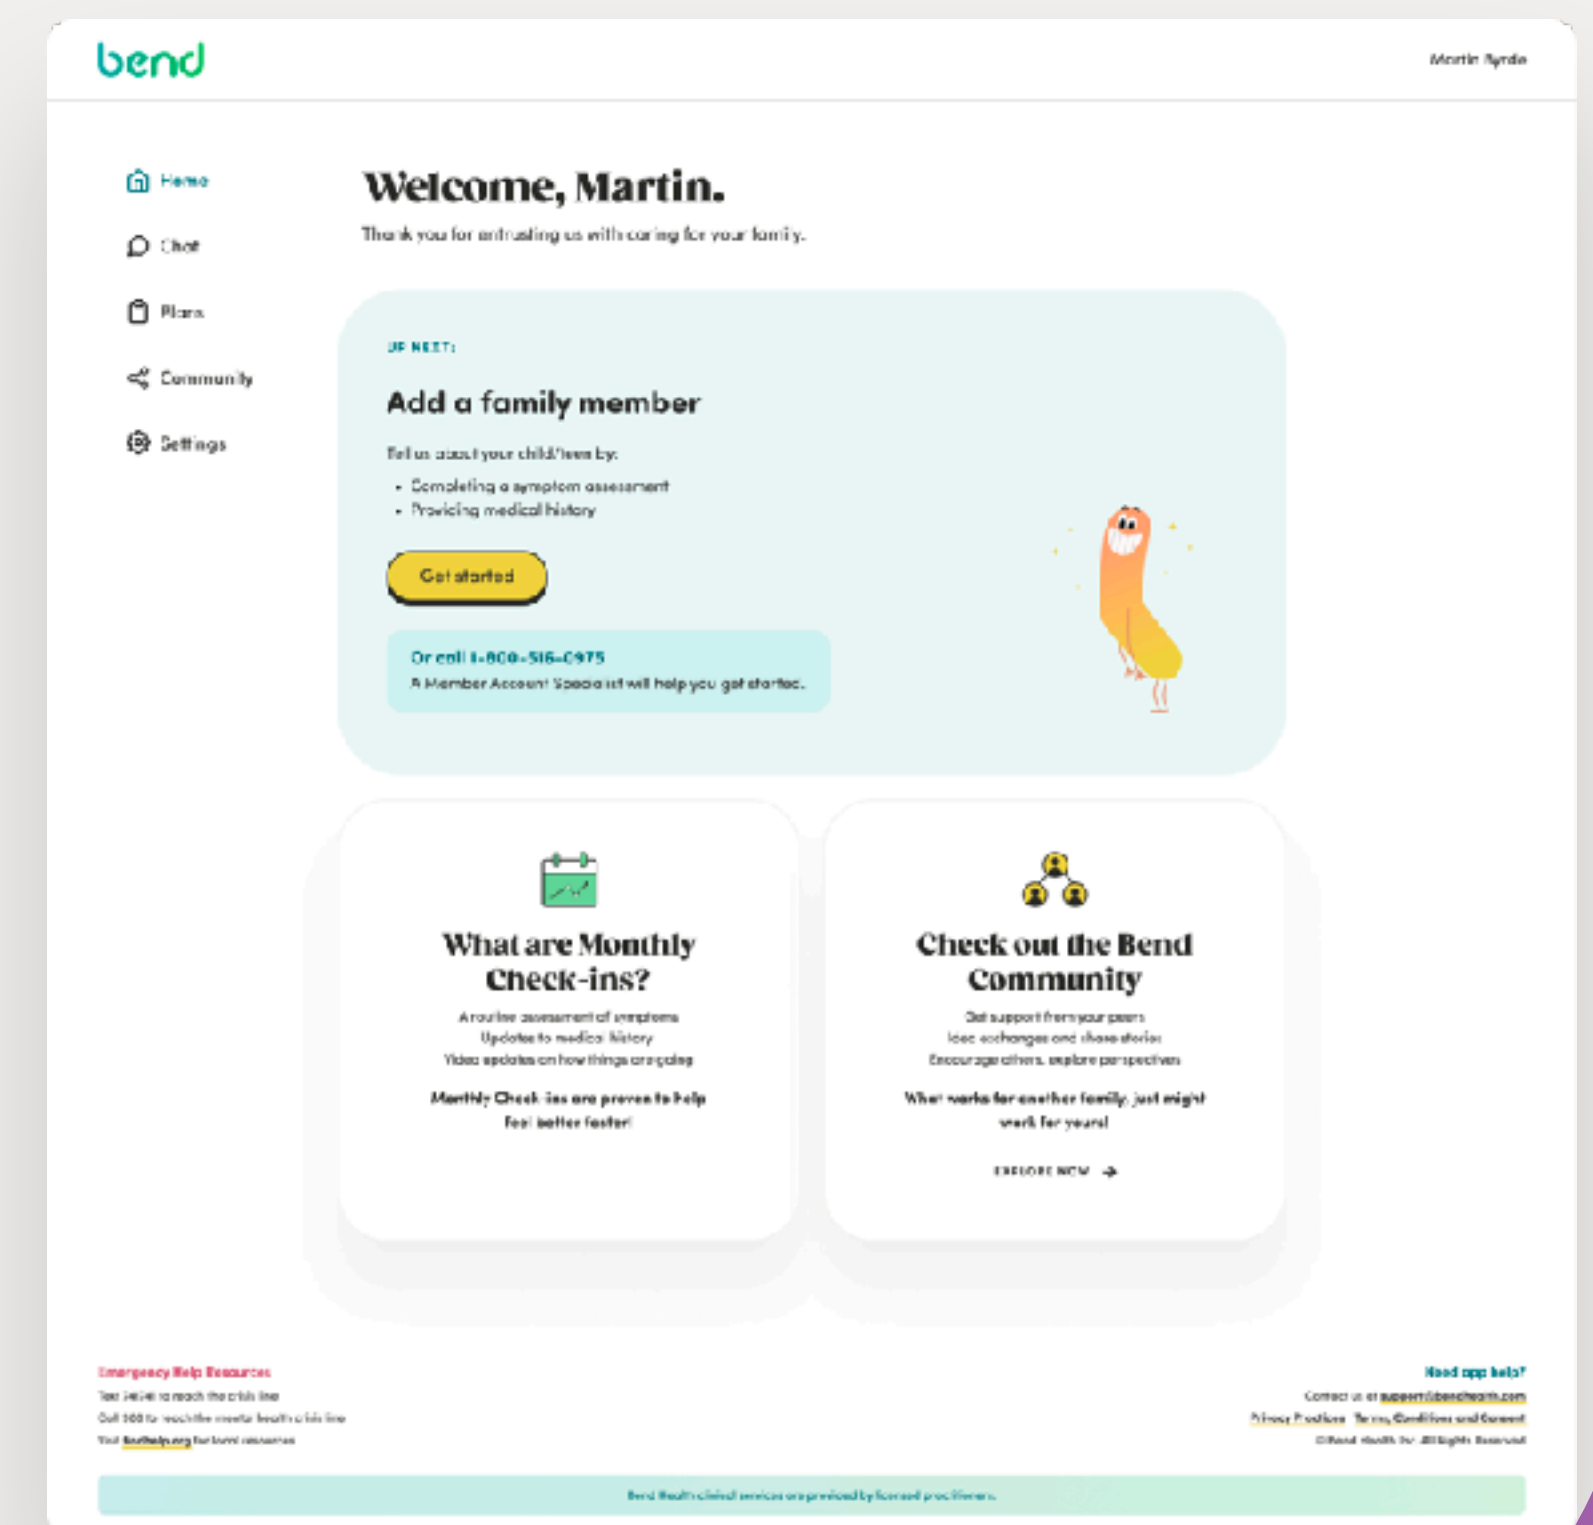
bend

Martin Ryrdo

Home
Chat
Plans
Community
Settings

Welcome, Martin.

Thank you for entrusting us with caring for your family.

UP NEXT:

Add a family member

Tell us about your child/teen by:

- Completing a symptom assessment
- Providing medical history

Get started

Or call 1-800-516-0975
A Member Account Specialist will help you get started.

What are Monthly Check-ins?

A routine assessment of symptoms
Updates to medical history
Video updates on how things are going

Monthly Check-ins are proven to help feel better faster!

Check out the Bend Community

Get support from your peers
Idea exchanges and share stories
Encourage others, explore perspectives

What works for another family, just might work for yours!

EXPLORE NOW

Emergency Help Resources
Text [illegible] to reach the crisis line
Call 988 to reach the mental health crisis line
Visit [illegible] for local resources

Need app help?
Contact us at support@bendhealth.com
Privacy Practices Terms, Conditions and Consent
©Bend Health Inc. All Rights Reserved

Bend Health clinical services are provided by licensed practitioners.